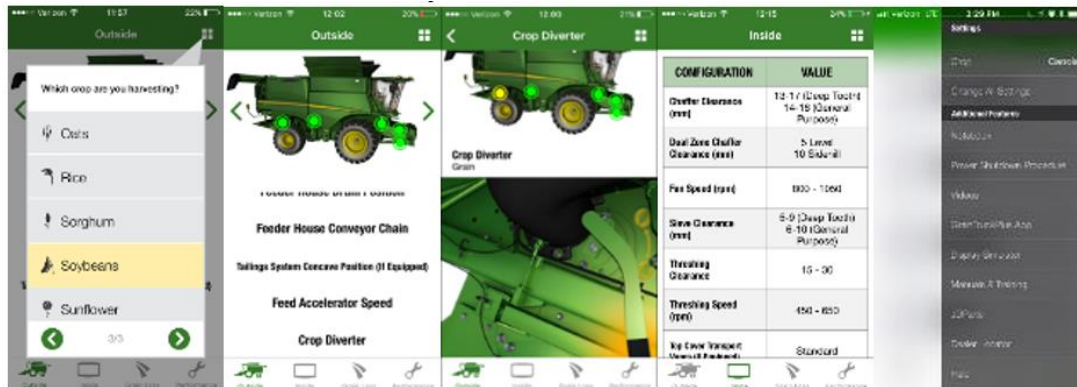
Verizon 11:57 22%
Outside

Which crop are you harvesting?

Oats

Rice

Sorghum

Soybeans

Sunflower

3/3

Verizon 12:02 20%
Outside

Feeder House Conveyor Chain

Tailings System Concave Position (If Equipped)

Feed Accelerator Speed

Crop Diverter

Outside

Verizon 12:00 21%
Crop Diverter

Crop Diverter
Grain

Verizon 12:15 24%
Inside

| CONFIGURATION | VALUE |
|---|---|
| Chaffer Clearance (mm) | 13-17 (Deep Tooth) 14-18 (General Purpose) |
| Dual Zone Chaffer Clearance (mm) | 5 Level 10 Sub-mill |
| Fan Speed (rpm) | 900 - 1050 |
| Sieve Clearance (mm) | 6-9 (Deep Tooth) 6-10 (General Purpose) |
| Threshing Clearance | 15 - 30 |
| Threshing Speed (rpm) | 450 - 650 |
| Top Cover Transport Vanes (If Equipped) | Standard |

Outside

Verizon 3:29 PM
Settings

Crop
Change All Settings
Additional Features
Notebook
Power Shutdown Procedure
Videos
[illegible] App
Display Simulator
Manuals & Training
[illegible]
Dealer Locator
Help